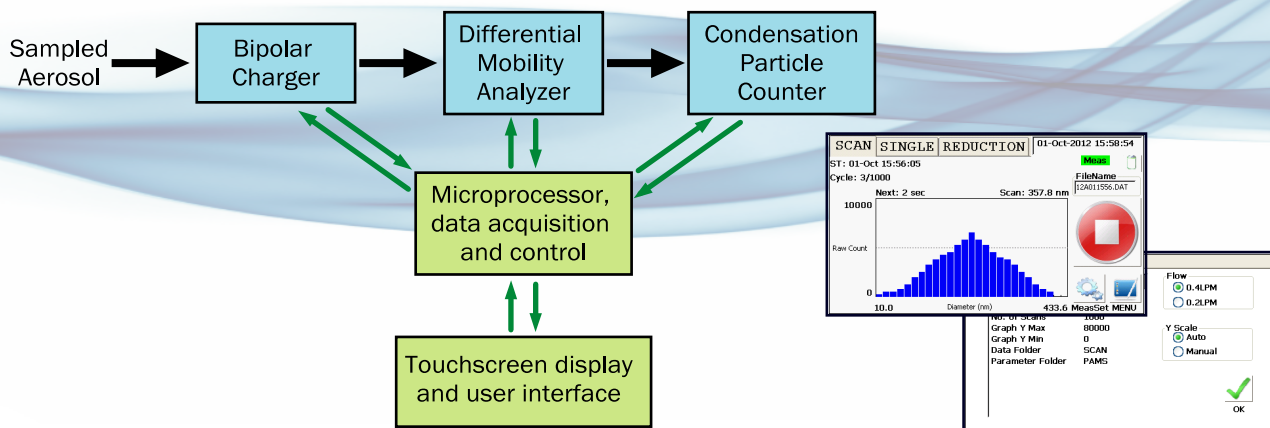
Sampled Aerosol

Bipolar Charger

Differential Mobility Analyzer

Condensation Particle Counter

Microprocessor, data acquisition and control

Touchscreen display and user interface

SCAN SINGLE REDUCTION 01-Oct-2012 15:58:54

ST: 01-Oct 15:56:05

Meas

Cycle: 3/1000

FileName

12A011556.DAT

Next: 2 sec

Scan: 357.8 nm

10000

Raw Count

0

10.0

Diameter (nm)

433.6

MeasSet MENU

Flow

0.4LPM

0.2LPM

No. of Scans 1000

Graph Y Max 80000

Graph Y Min 0

Data Folder SCAN

Parameter Folder PAMS

Y Scale

Auto

Manual

OK